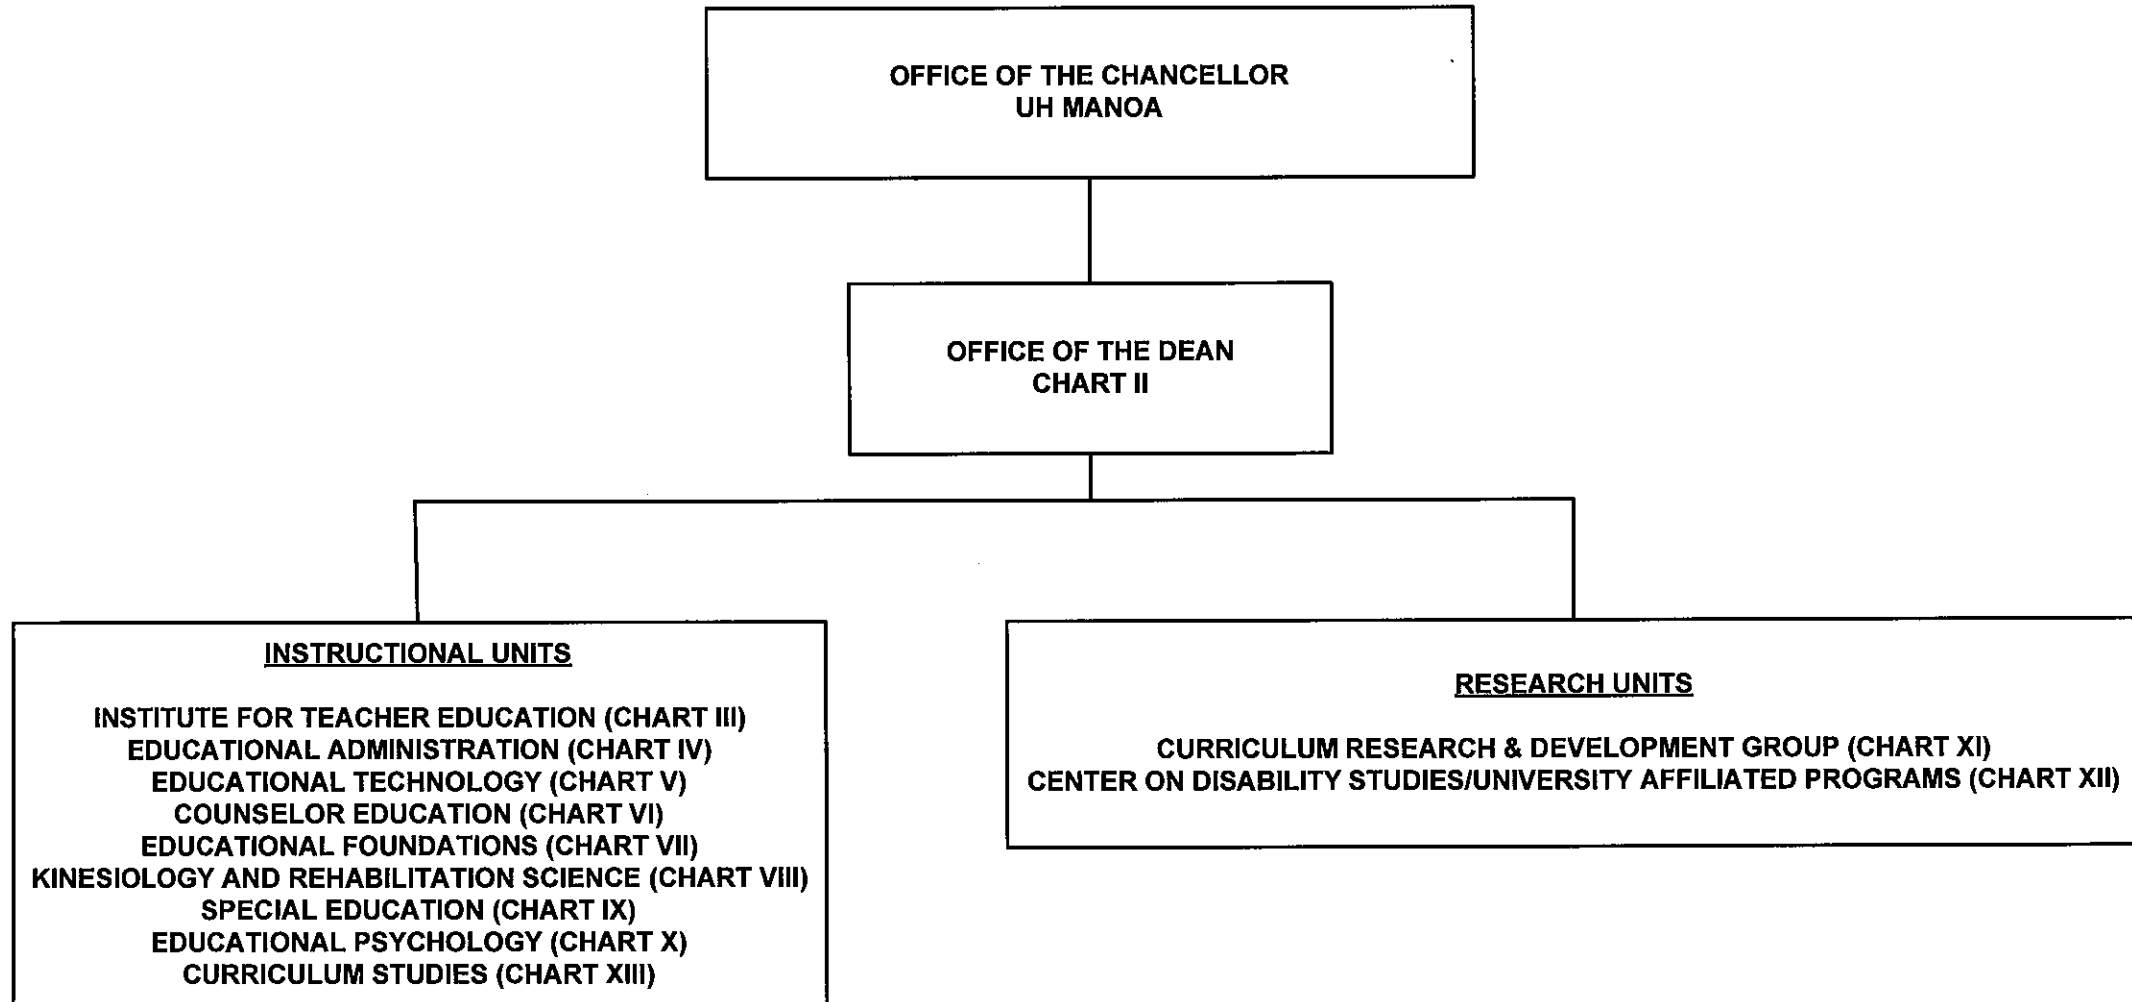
OFFICE OF THE CHANCELLOR
UH MANOA

OFFICE OF THE DEAN
CHART II

INSTRUCTIONAL UNITS

INSTITUTE FOR TEACHER EDUCATION (CHART III)
EDUCATIONAL ADMINISTRATION (CHART IV)
EDUCATIONAL TECHNOLOGY (CHART V)
COUNSELOR EDUCATION (CHART VI)
EDUCATIONAL FOUNDATIONS (CHART VII)
KINESIOLOGY AND REHABILITATION SCIENCE (CHART VIII)
SPECIAL EDUCATION (CHART IX)
EDUCATIONAL PSYCHOLOGY (CHART X)
CURRICULUM STUDIES (CHART XIII)

RESEARCH UNITS

CURRICULUM RESEARCH & DEVELOPMENT GROUP (CHART XI)
CENTER ON DISABILITY STUDIES/UNIVERSITY AFFILIATED PROGRAMS (CHART XII)